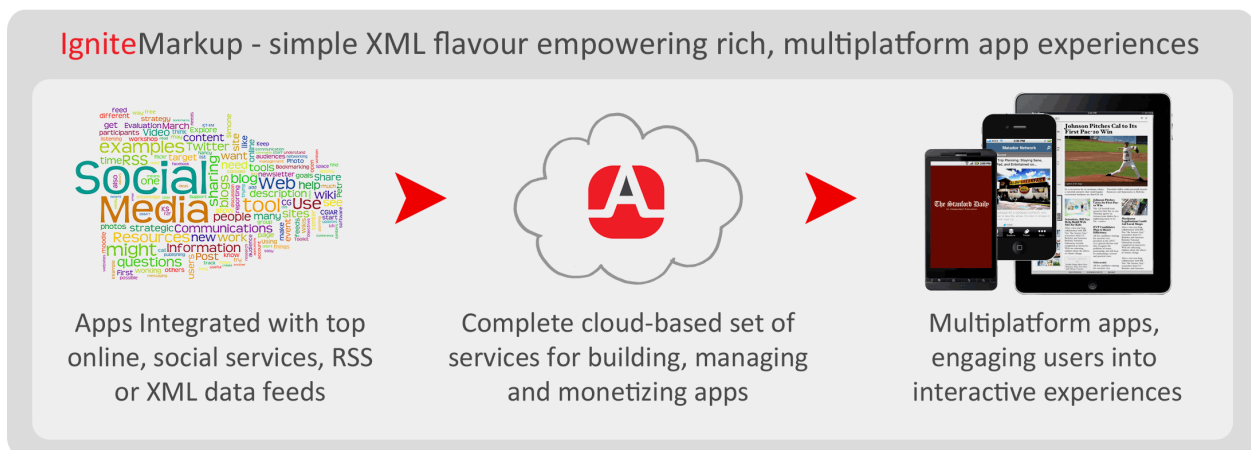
IgniteMarkup - simple XML flavour empowering rich, multiplatform app experiences

Social Media examples tool Web blog sharing Twitter RSS might questions Information Resources Communications new work people many sites wiki Use help content Video strategic photos Post feed different strategy get Evaluation March target one want need description tools Share Explore audiences newsletter goals Keep time First working others users know

Apps Integrated with top online, social services, RSS or XML data feeds

Complete cloud-based set of services for building, managing and monetizing apps

Johnson Pitches Cal to Its First Pac-10 Win

The Stanford Daily

Multiplatform apps, engaging users into interactive experiences